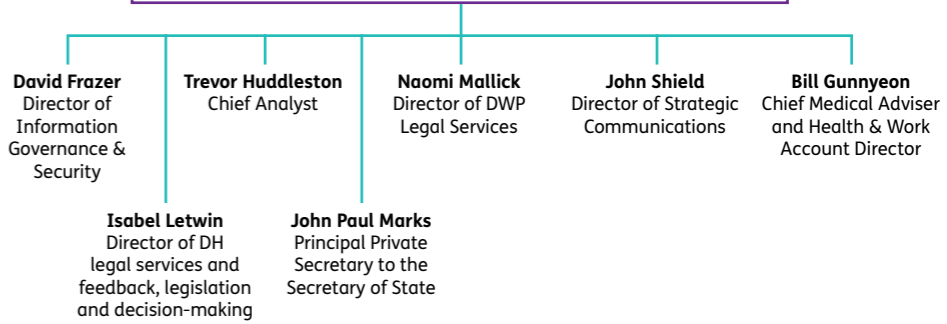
**David Frazer**
Director of Information Governance & Security

**Trevor Huddleston**
Chief Analyst

**Naomi Mallick**
Director of DWP Legal Services

**John Shield**
Director of Strategic Communications

**Bill Gunnyeon**
Chief Medical Adviser and Health & Work Account Director

**Isabel Letwin**
Director of DH legal services and feedback, legislation and decision-making

**John Paul Marks**
Principal Private Secretary to the Secretary of State